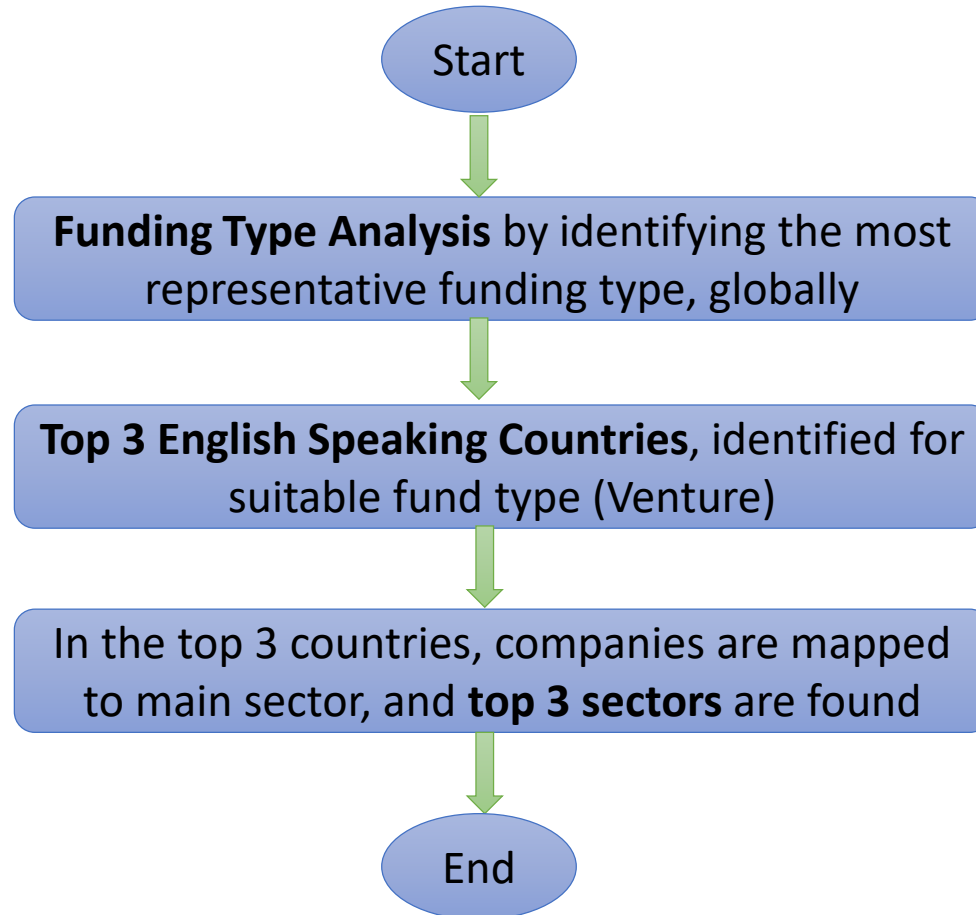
Start

Funding Type Analysis by identifying the most representative funding type, globally

Top 3 English Speaking Countries, identified for suitable fund type (Venture)

In the top 3 countries, companies are mapped to main sector, and top 3 sectors are found

End